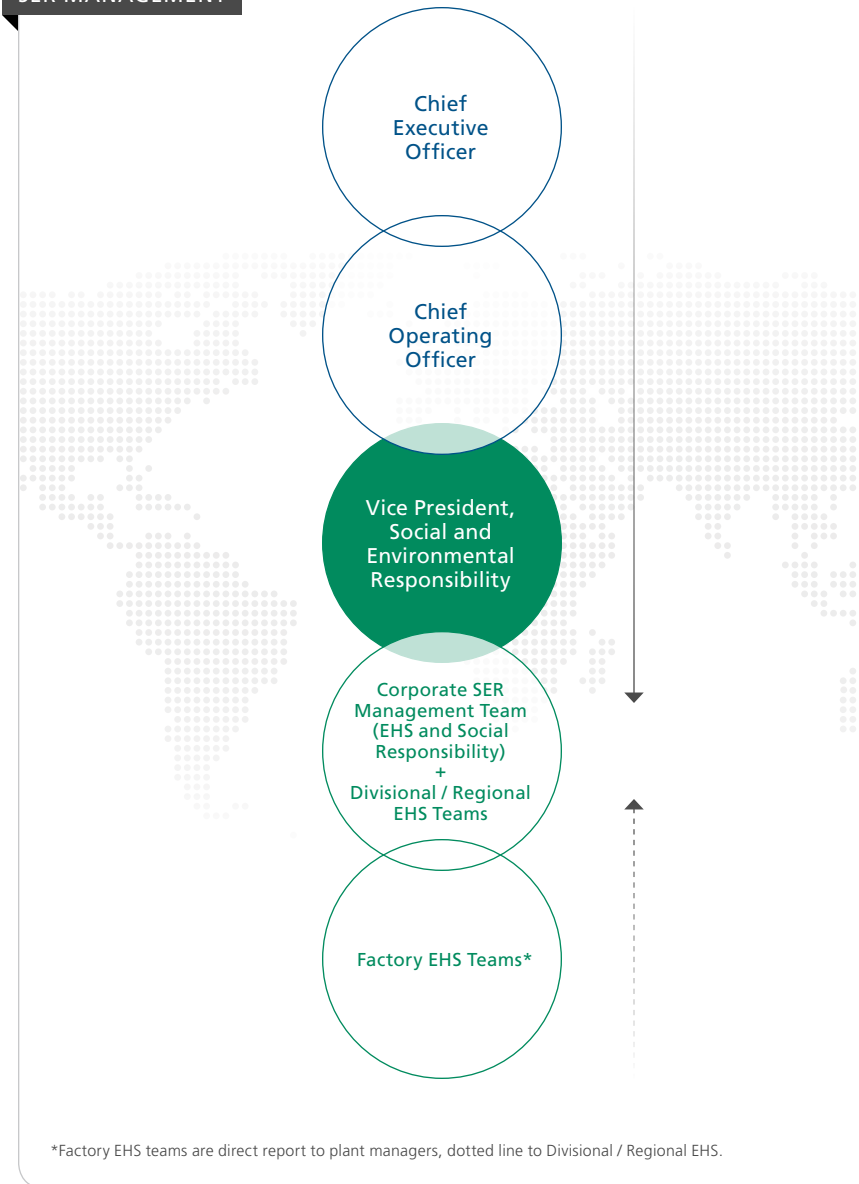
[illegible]R MANAGEMENT

Chief Executive Officer

Chief Operating Officer

Vice President, Social and Environmental Responsibility

Corporate SER Management Team (EHS and Social Responsibility) + Divisional / Regional EHS Teams

Factory EHS Teams*

*Factory EHS teams are direct report to plant managers, dotted line to Divisional / Regional EHS.